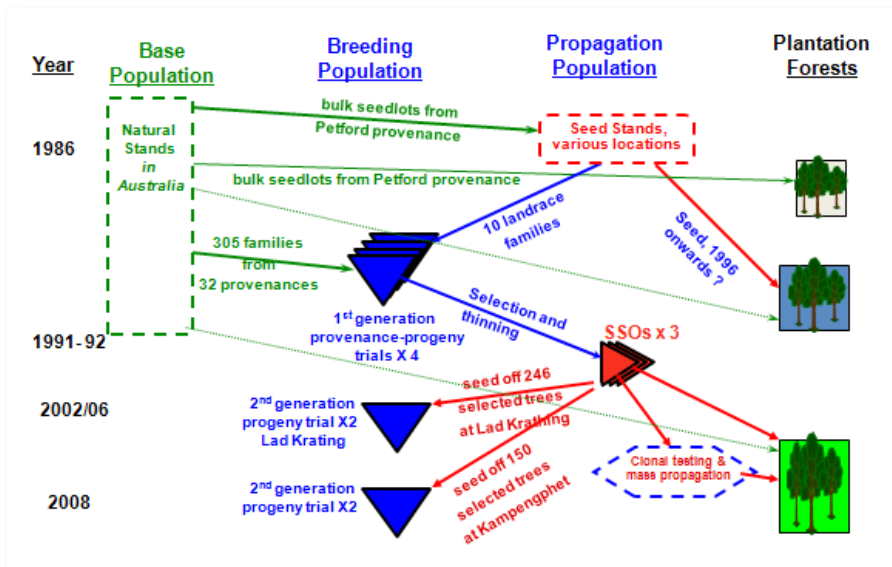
Year

Base Population

Breeding Population

Propagation Population

Plantation Forests

1986

Natural Stands in Australia

bulk seedlots from Petford provenance

Seed Stands, various locations

bulk seedlots from Petford provenance

10 landrace families

Seed, 1996 onwards ?

305 families from 32 provenances

Selection and thinning

1991-92

1$^{st}$ generation provenance-progeny trials X 4

SSOs x 3

2002/06

2$^{nd}$ generation progeny trial X2 Lad Krating

seed off 246 selected trees at Lad Krathing

Clonal testing & mass propagation

2008

2$^{nd}$ generation progeny trial X2

seed off 150 selected trees at Kampengphet